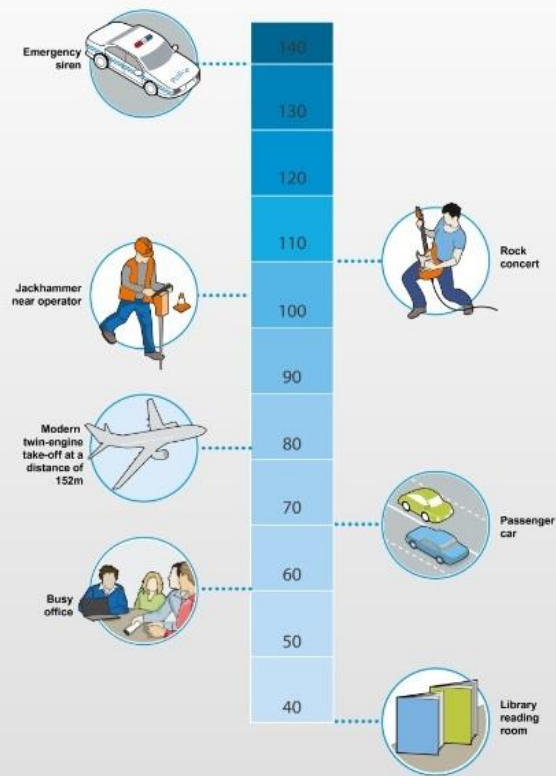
Emergency siren

140

130

120

110

Rock concert

Jackhammer near operator

100

90

Modern twin-engine take-off at a distance of 152m

80

70

Passenger car

Busy office

60

50

40

Library reading room